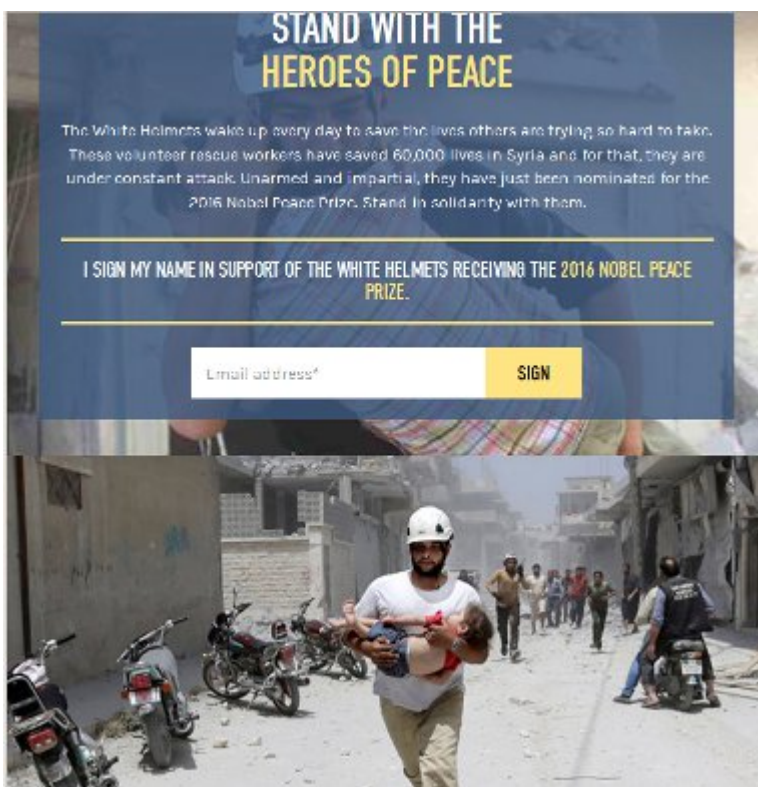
STAND WITH THE
HEROES OF PEACE

The White Helmets wake up every day to save the lives others are trying so hard to take. These volunteer rescue workers have saved 60,000 lives in Syria and for that, they are under constant attack. Unarmed and impartial, they have just been nominated for the 2016 Nobel Peace Prize. Stand in solidarity with them.

I SIGN MY NAME IN SUPPORT OF THE WHITE HELMETS RECEIVING THE 2016 NOBEL PEACE PRIZE.

Email address*

SIGN